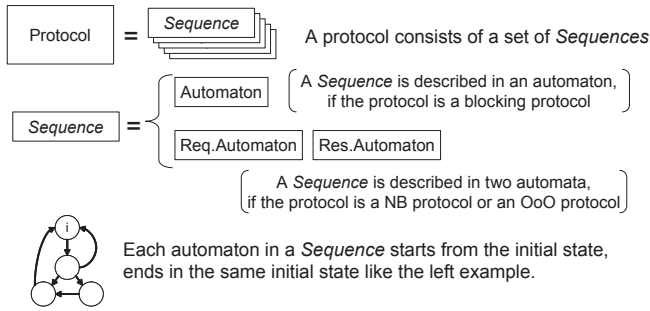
Protocol = Sequence A protocol consists of a set of Sequences

Sequence = Automaton A Sequence is described in an automaton, if the protocol is a blocking protocol

Req.Automaton Res.Automaton

A Sequence is described in two automata, if the protocol is a NB protocol or an OoO protocol

i

Each automaton in a Sequence starts from the initial state, ends in the same initial state like the left example.